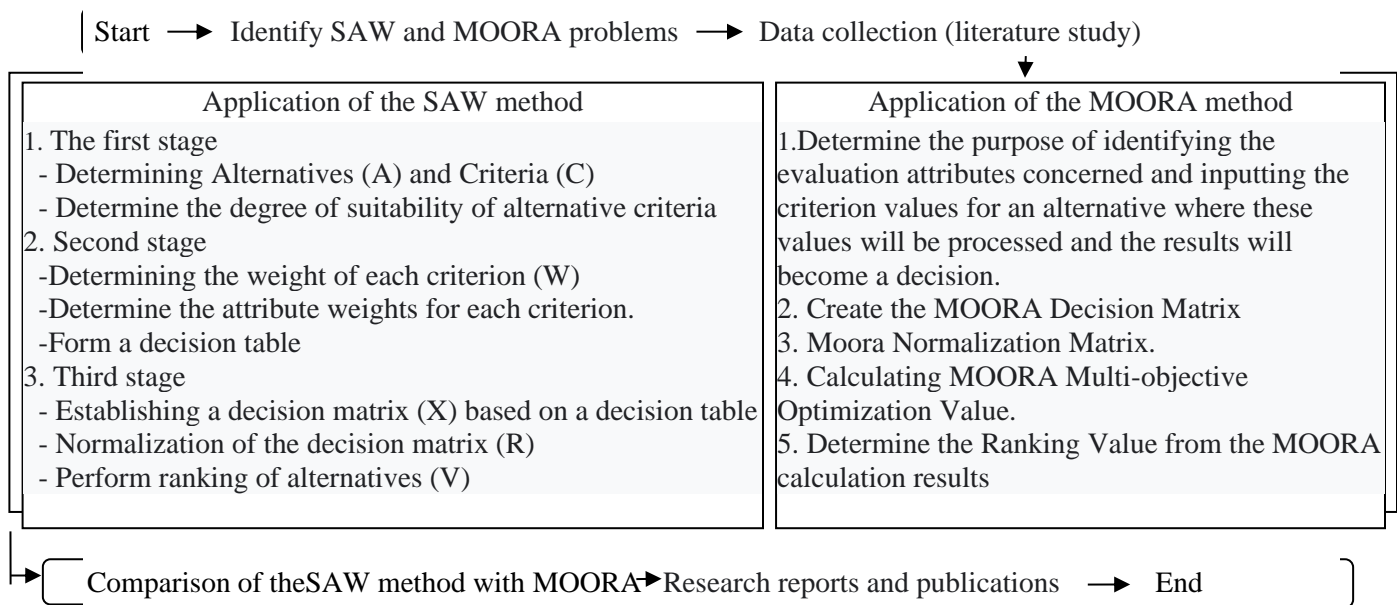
Start → Identify SAW and MOORA problems → Data collection (literature study)

Application of the SAW method

1. The first stage
- Determining Alternatives (A) and Criteria (C)
- Determine the degree of suitability of alternative criteria
2. Second stage
-Determining the weight of each criterion (W)
-Determine the attribute weights for each criterion.
-Form a decision table
3. Third stage
- Establishing a decision matrix (X) based on a decision table
- Normalization of the decision matrix (R)
- Perform ranking of alternatives (V)

Application of the MOORA method

1.Determine the purpose of identifying the evaluation attributes concerned and inputting the criterion values for an alternative where these values will be processed and the results will become a decision.
2. Create the MOORA Decision Matrix
3. Moora Normalization Matrix.
4. Calculating MOORA Multi-objective Optimization Value.
5. Determine the Ranking Value from the MOORA calculation results

Comparison of theSAW method with MOORA → Research reports and publications → End